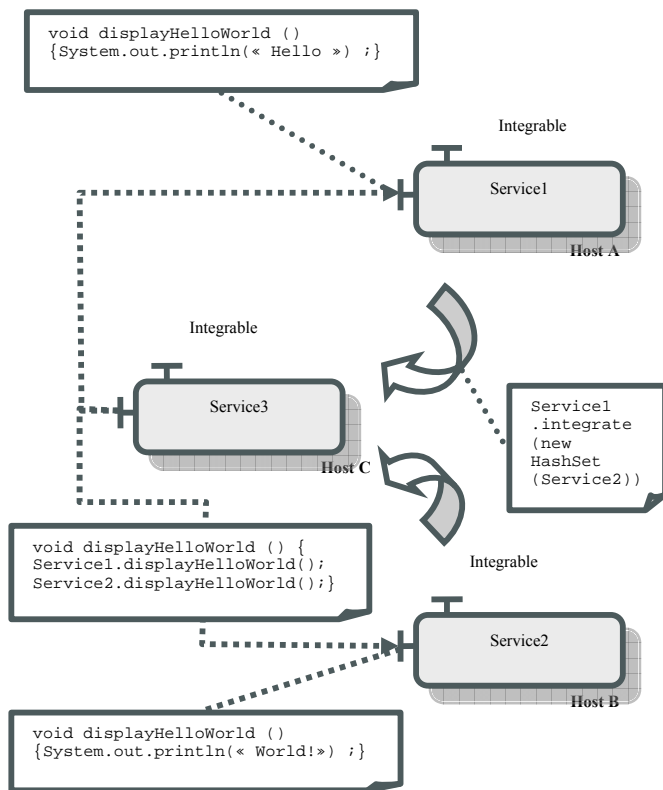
void displayHelloWorld ()
{System.out.println(« Hello ») ;}

Integrable

Service1

Host A

Integrable

Service3

Host C

Service1
.integrate
(new
HashSet
(Service2))

void displayHelloWorld () {
Service1.displayHelloWorld();
Service2.displayHelloWorld();}

Integrable

Service2

Host B

void displayHelloWorld ()
{System.out.println(« World!») ;}